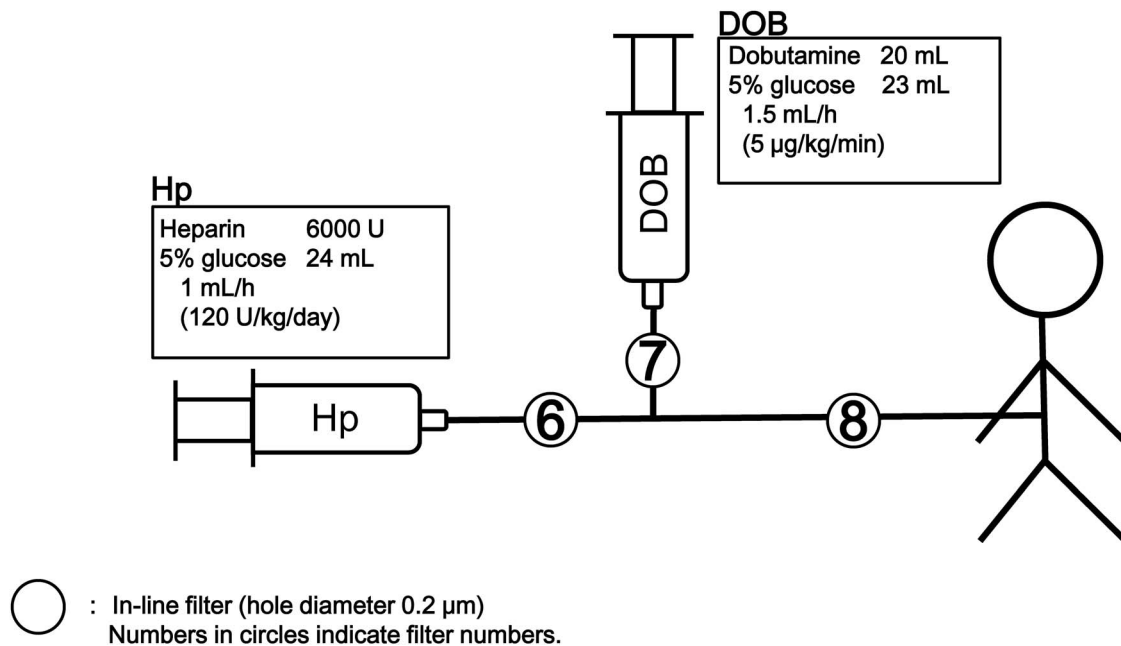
DOB
Dobutamine 20 mL
5% glucose 23 mL
1.5 mL/h
(5 µg/kg/min)

DOB

Hp
Heparin 6000 U
5% glucose 24 mL
1 mL/h
(120 U/kg/day)

7

Hp

6

8

: In-line filter (hole diameter 0.2 µm)
Numbers in circles indicate filter numbers.